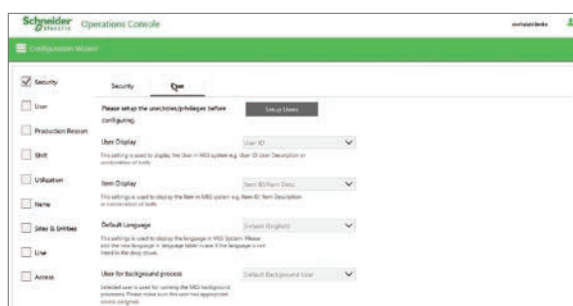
Schneider Electric Operations Console

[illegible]

Configuration Wizard

Security

User

Production Reason

Shift

Utilization

Items

Sites & Entities

Line

Access

Security

User

Please setup the user/roles/privileges before configuring.

Setup Users

User Display

User ID

This setting is used to display the User in MES system e.g. User ID User Description or combination of both.

Item Display

Item ID/Item Desc

This setting is used to display the Item in MES system e.g. Item ID Item Description or combination of both.

Default Language

Default (English)

This setting is used to display the language in MES System. Please add the new language in language table in case if the language is not listed in the drop down.

User for background process

Default Background User

Selected user is used for running the MES background processes. Please make sure this user has appropriate access assigned.